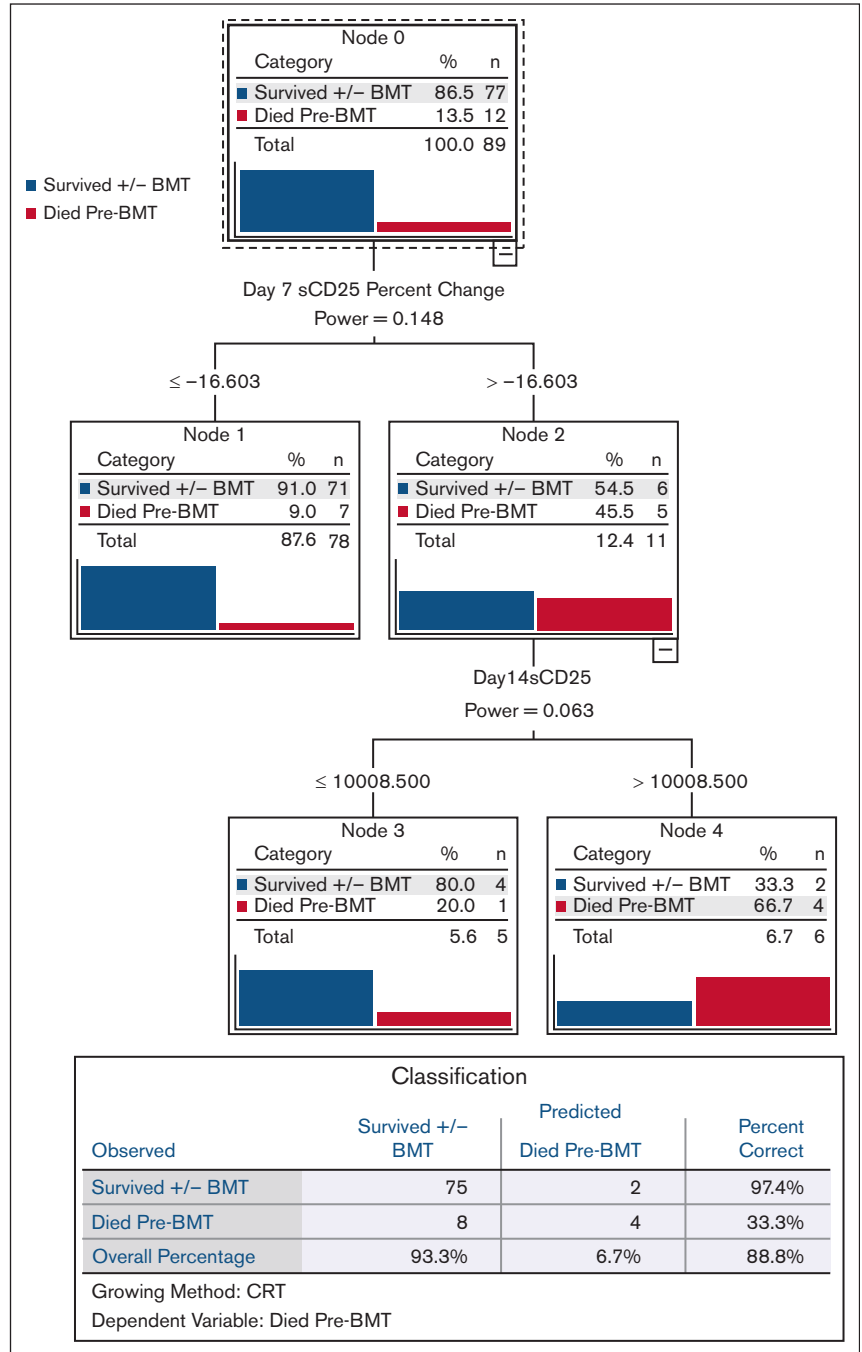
Survived +/− BMT
Died Pre-BMT

Node 0

| Category | % | n |
|---|---|---|
| Survived +/− BMT | 86.5 | 77 |
| Died Pre-BMT | 13.5 | 12 |
| Total | 100.0 | 89 |

Day 7 sCD25 Percent Change
Power = 0.148

≤ −16.603

> −16.603

Node 1

| Category | % | n |
|---|---|---|
| Survived +/− BMT | 91.0 | 71 |
| Died Pre-BMT | 9.0 | 7 |
| Total | 87.6 | 78 |

Node 2

| Category | % | n |
|---|---|---|
| Survived +/− BMT | 54.5 | 6 |
| Died Pre-BMT | 45.5 | 5 |
| Total | 12.4 | 11 |

Day14sCD25
Power = 0.063

≤ 10008.500

> 10008.500

Node 3

| Category | % | n |
|---|---|---|
| Survived +/− BMT | 80.0 | 4 |
| Died Pre-BMT | 20.0 | 1 |
| Total | 5.6 | 5 |

Node 4

| Category | % | n |
|---|---|---|
| Survived +/− BMT | 33.3 | 2 |
| Died Pre-BMT | 66.7 | 4 |
| Total | 6.7 | 6 |

Classification

| Observed | Predicted: Survived +/− BMT | Predicted: Died Pre-BMT | Percent Correct |
|---|---|---|---|
| Survived +/− BMT | 75 | 2 | 97.4% |
| Died Pre-BMT | 8 | 4 | 33.3% |
| Overall Percentage | 93.3% | 6.7% | 88.8% |

Growing Method: CRT
Dependent Variable: Died Pre-BMT